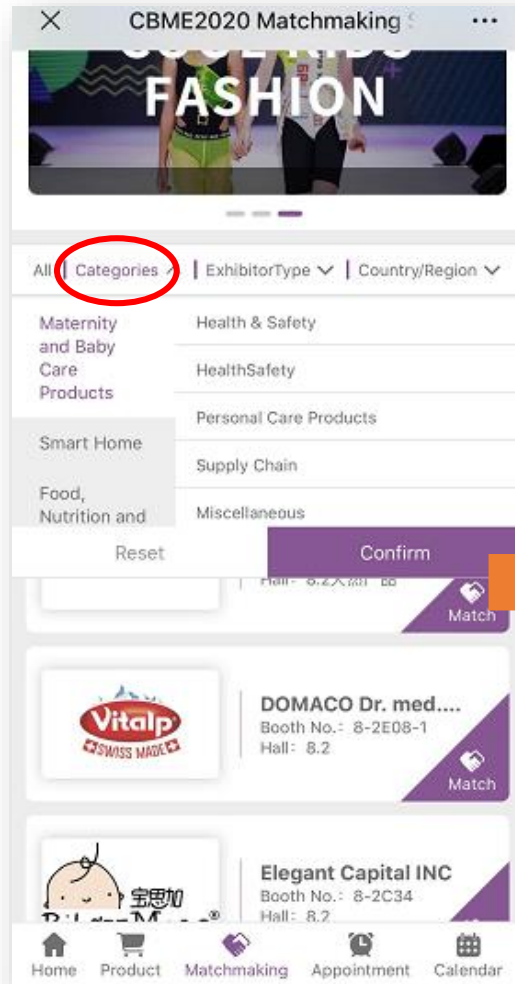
CBME2020 Matchmaking S

FASHION

All | Categories | ExhibitorType | Country/Region

Maternity and Baby Care Products

Smart Home

Food, Nutrition and

Health & Safety

HealthSafety

Personal Care Products

Supply Chain

Miscellaneous

Reset

Confirm

Hall: 8.2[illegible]

Match

Vitalp SWISS MADE

DOMACO Dr. med....

Booth No.: 8-2E08-1

Hall: 8.2

Match

宝思加

Elegant Capital INC

Booth No.: 8-2C34

Hall: 8.2

Home

Product

Matchmaking

Appointment

Calendar